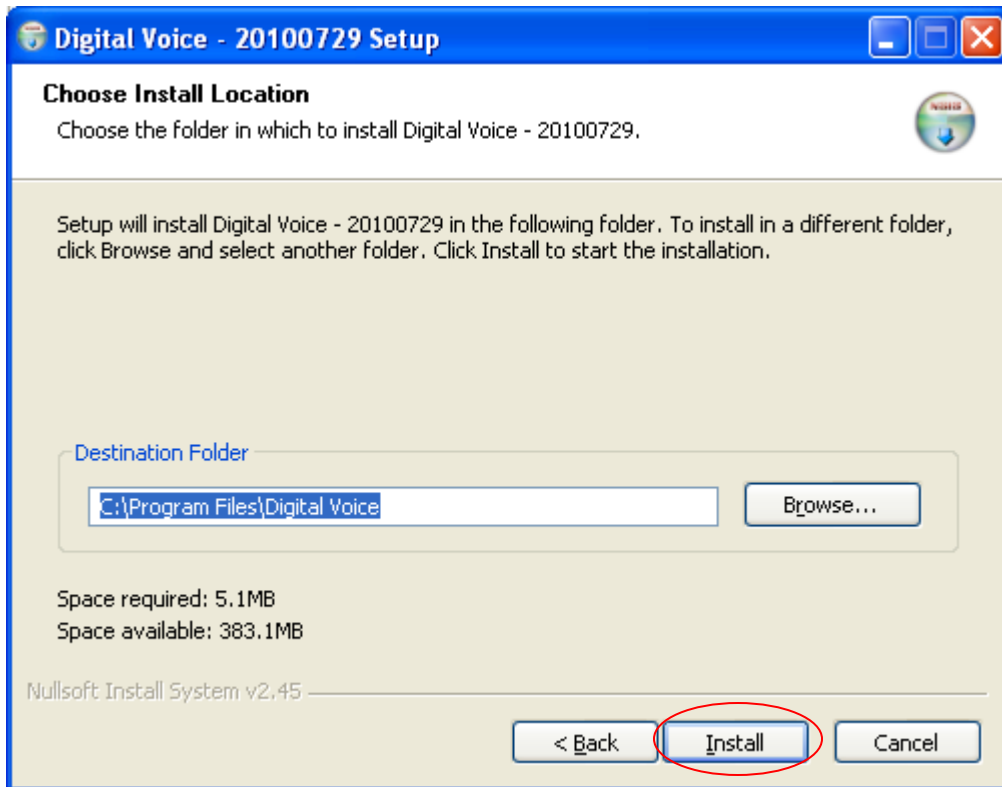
Digital Voice - 20100729 Setup

Choose Install Location

Choose the folder in which to install Digital Voice - 20100729.

NSIS

Setup will install Digital Voice - 20100729 in the following folder. To install in a different folder, click Browse and select another folder. Click Install to start the installation.

Destination Folder

C:\Program Files\Digital Voice

Browse...

Space required: 5.1MB

Space available: 383.1MB

Nullsoft Install System v2.45

< Back

Install

Cancel